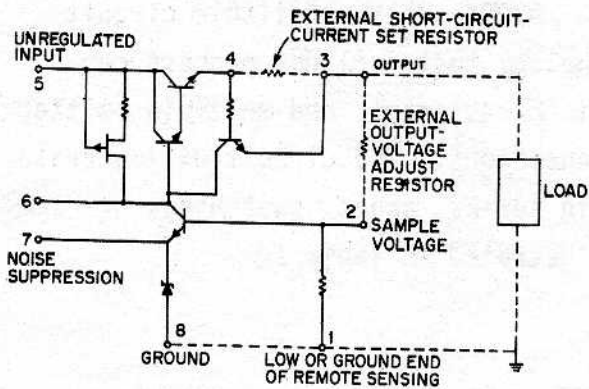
EXTERNAL SHORT-CIRCUIT-CURRENT SET RESISTOR

UNREGULATED INPUT

5

4

3

OUTPUT

EXTERNAL OUTPUT-VOLTAGE ADJUST RESISTOR

LOAD

6

2

SAMPLE VOLTAGE

7

NOISE SUPPRESSION

8

1

GROUND

LOW OR GROUND END OF REMOTE SENSING